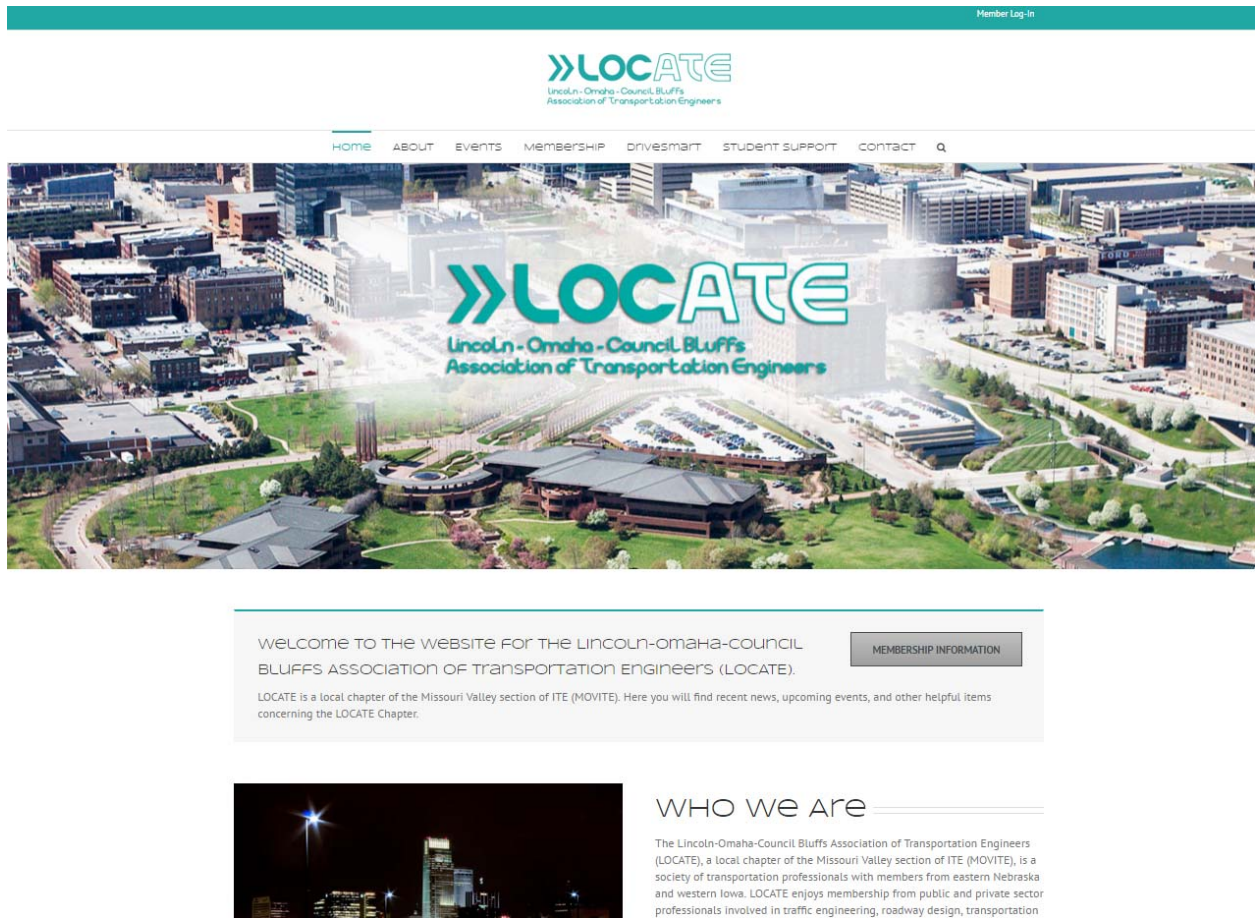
Member Log-In

LOCATE
Lincoln - Omaha - Council Bluffs Association of Transportation Engineers

HOME ABOUT EVENTS MEMBERSHIP DRIVESMART STUDENT SUPPORT CONTACT

LOCATE
Lincoln - Omaha - Council Bluffs Association of Transportation Engineers

WELCOME TO THE WEBSITE FOR THE LINCOLN-OMAHA-COUNCIL BLUFFS ASSOCIATION OF TRANSPORTATION ENGINEERS (LOCATE).

MEMBERSHIP INFORMATION

LOCATE is a local chapter of the Missouri Valley section of ITE (MOVITE). Here you will find recent news, upcoming events, and other helpful items concerning the LOCATE Chapter.

WHO WE ARE

The Lincoln-Omaha-Council Bluffs Association of Transportation Engineers (LOCATE), a local chapter of the Missouri Valley section of ITE (MOVITE), is a society of transportation professionals with members from eastern Nebraska and western Iowa. LOCATE enjoys membership from public and private sector professionals involved in traffic engineering, roadway design, transportation